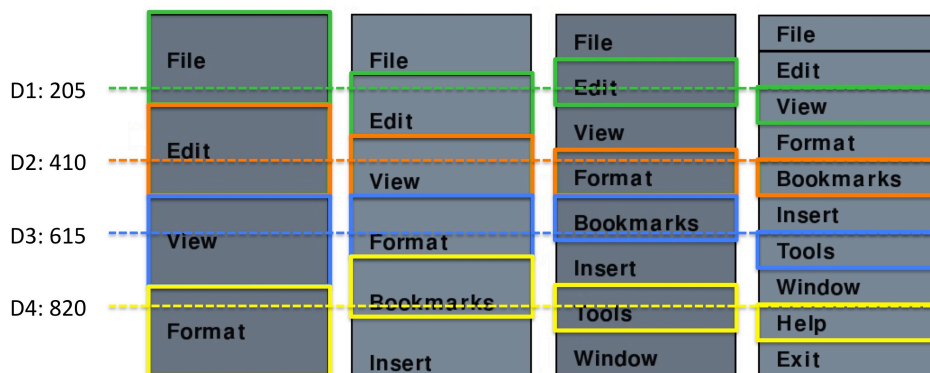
D1: 205

D2: 410

D3: 615

D4: 820

File
Edit
View
Format

File
Edit
View
Format
Bookmarks
Insert

File
Edit
View
Format
Bookmarks
Insert
Tools
Window

File
Edit
View
Format
Bookmarks
Insert
Tools
Window
Help
Exit